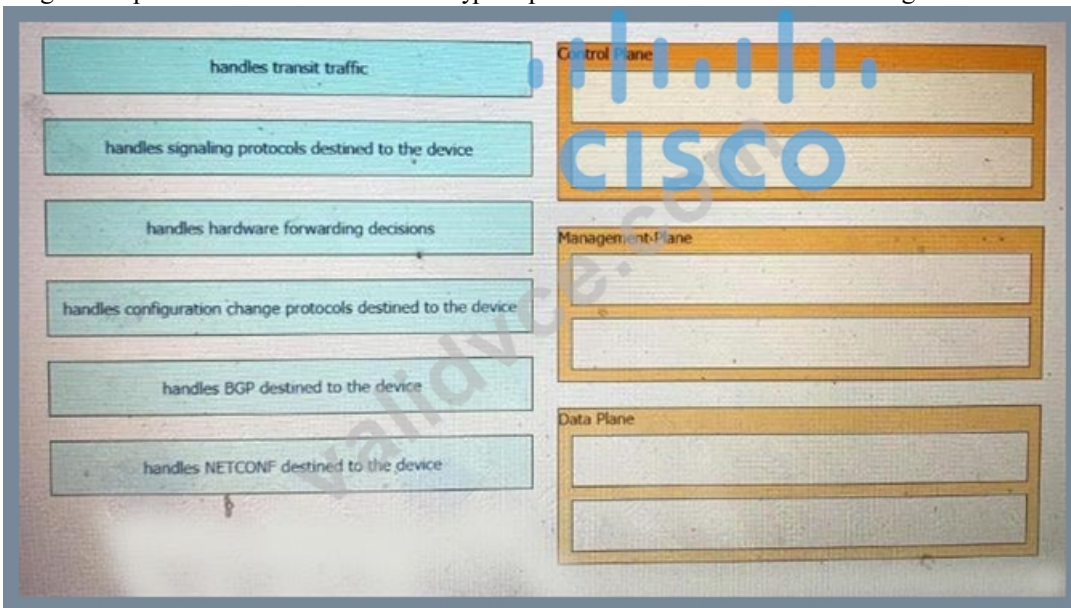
handles transit traffic

handles signaling protocols destined to the device

handles hardware forwarding decisions

handles configuration change protocols destined to the device

handles BGP destined to the device

handles NETCONF destined to the device

Control Plane

Management Plane

Data Plane

CISCO

validvce.com